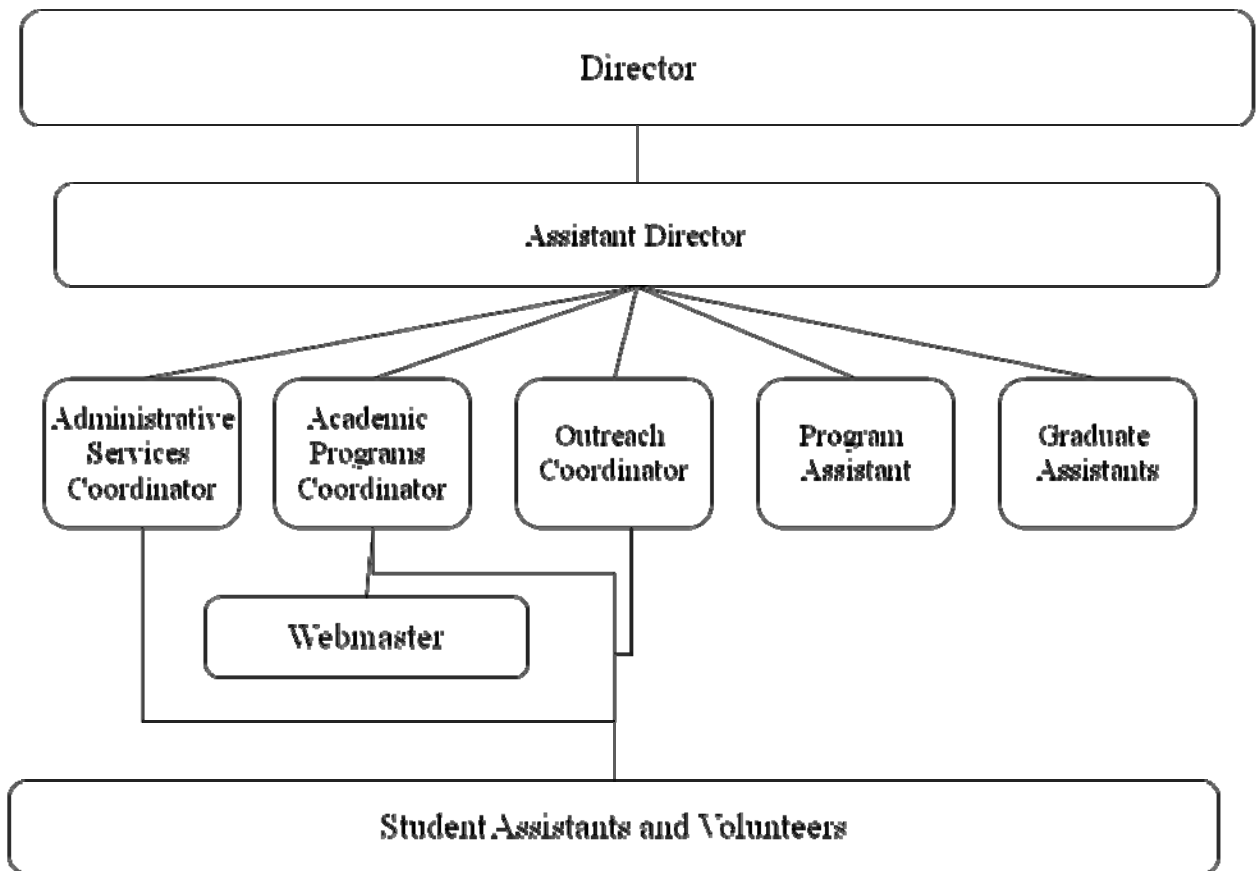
Director

Assistant Director

Administrative Services Coordinator

Academic Programs Coordinator

Outreach Coordinator

Program Assistant

Graduate Assistants

Webmaster

Student Assistants and Volunteers